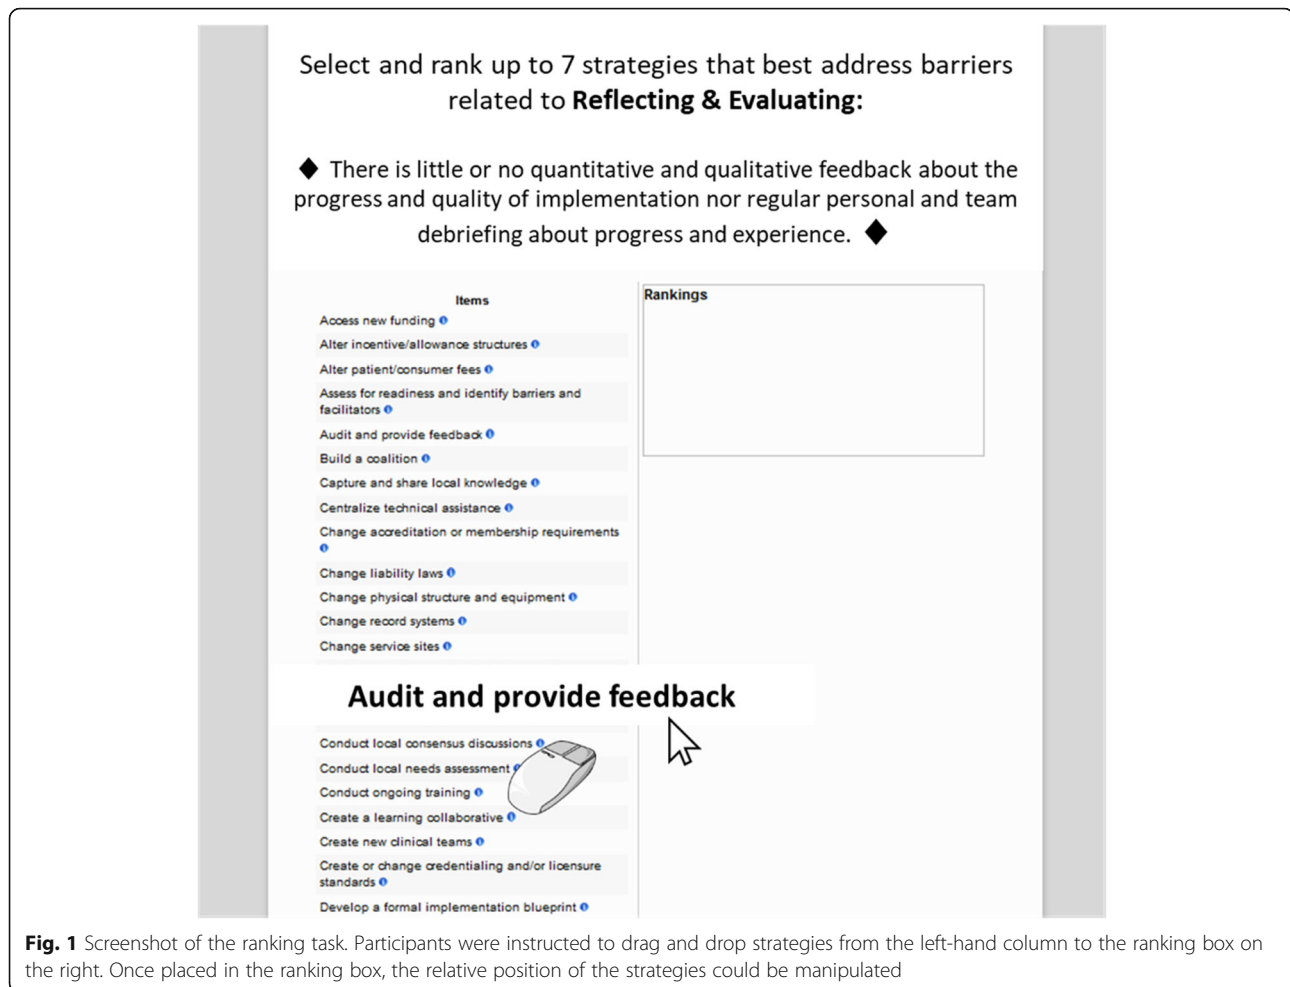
Select and rank up to 7 strategies that best address barriers related to **Reflecting & Evaluating:**

◆ There is little or no quantitative and qualitative feedback about the progress and quality of implementation nor regular personal and team debriefing about progress and experience. ◆

Items

Access new funding

Alter incentive/allowance structures

Alter patient/consumer fees

Assess for readiness and identify barriers and facilitators

Audit and provide feedback

Build a coalition

Capture and share local knowledge

Centralize technical assistance

Change accreditation or membership requirements

Change liability laws

Change physical structure and equipment

Change record systems

Change service sites

Audit and provide feedback

Conduct local consensus discussions

Conduct local needs assessment

Conduct ongoing training

Create a learning collaborative

Create new clinical teams

Create or change credentialing and/or licensure standards

Develop a formal implementation blueprint

Rankings

**Fig. 1** Screenshot of the ranking task. Participants were instructed to drag and drop strategies from the left-hand column to the ranking box on the right. Once placed in the ranking box, the relative position of the strategies could be manipulated